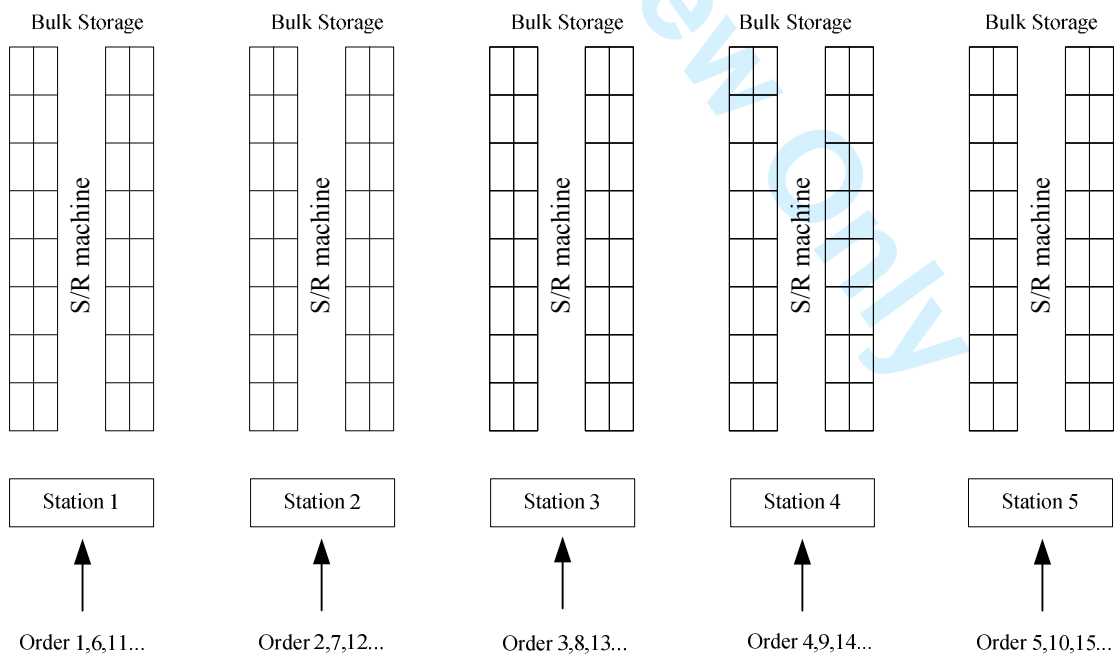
Bulk Storage

S/R machine

Station 1

Order 1,6,11...

Bulk Storage

S/R machine

Station 2

Order 2,7,12...

Bulk Storage

S/R machine

Station 3

Order 3,8,13...

Bulk Storage

S/R machine

Station 4

Order 4,9,14...

Bulk Storage

S/R machine

Station 5

Order 5,10,15...

ew Only